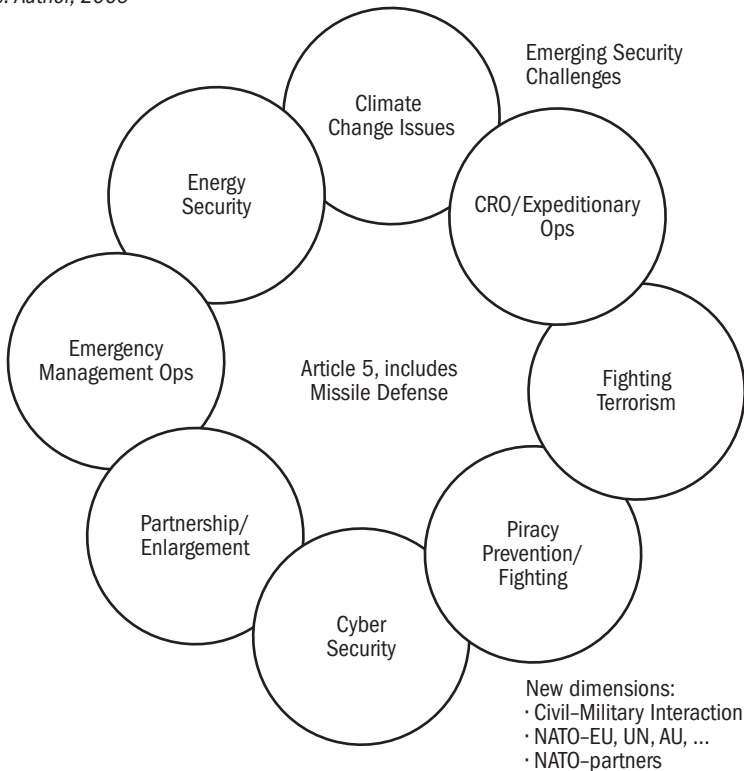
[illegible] Author, 2008

Emerging Security Challenges

Climate Change Issues

Energy Security

CRO/Expeditionary Ops

Emergency Management Ops

Article 5, includes Missile Defense

Fighting Terrorism

Partnership/ Enlargement

Piracy Prevention/ Fighting

Cyber Security

New dimensions:
· Civil–Military Interaction
· NATO–EU, UN, AU, ...
· NATO–partners